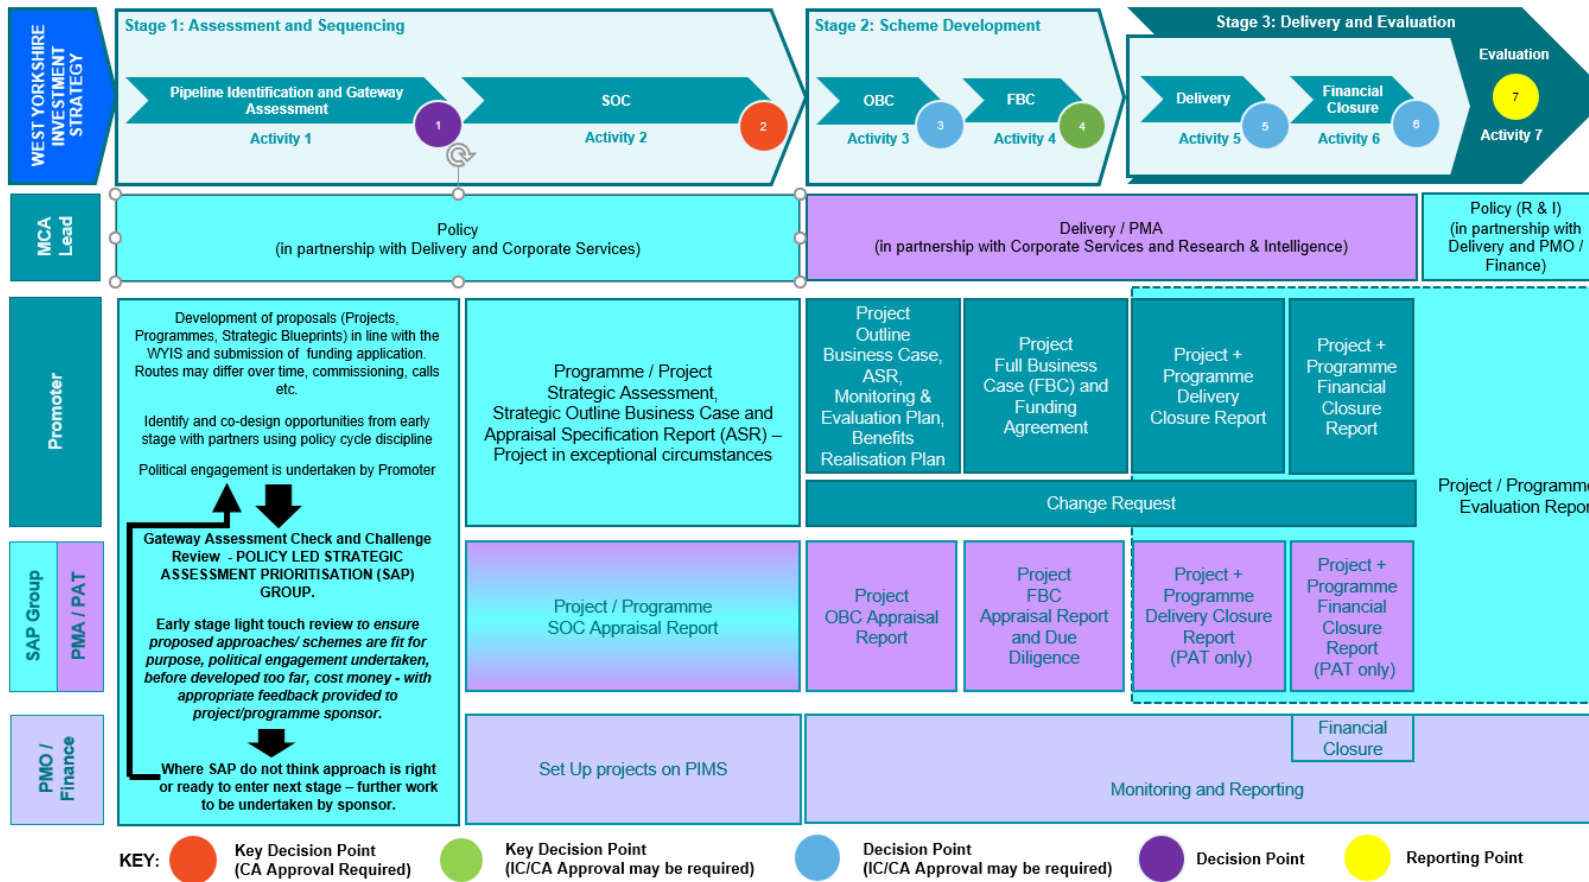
WEST YORKSHIRE INVESTMENT STRATEGY

Stage 1: Assessment and Sequencing

Pipeline Identification and Gateway Assessment

Activity 1

1

SOC

Activity 2

2

Stage 2: Scheme Development

OBC

Activity 3

3

FBC

Activity 4

4

Stage 3: Delivery and Evaluation

Delivery

Activity 5

5

Financial Closure

Activity 6

6

Evaluation

7

Activity 7

MCA Lead

Policy
(in partnership with Delivery and Corporate Services)

Delivery / PMA
(in partnership with Corporate Services and Research & Intelligence)

Policy (R & I)
(in partnership with Delivery and PMO / Finance)

Promoter

Development of proposals (Projects, Programmes, Strategic Blueprints) in line with the WYIS and submission of funding application. Routes may differ over time, commissioning, calls etc.

Identify and co-design opportunities from early stage with partners using policy cycle discipline

Political engagement is undertaken by Promoter

Gateway Assessment Check and Challenge Review - POLICY LED STRATEGIC ASSESSMENT PRIORITISATION (SAP) GROUP.

Early stage light touch review *to ensure proposed approaches/ schemes are fit for purpose, political engagement undertaken, before developed too far, cost money - with appropriate feedback provided to project/programme sponsor.*

Where SAP do not think approach is right or ready to enter next stage – further work to be undertaken by sponsor.

Programme / Project Strategic Assessment, Strategic Outline Business Case and Appraisal Specification Report (ASR) – Project in exceptional circumstances

Project Outline Business Case, ASR, Monitoring & Evaluation Plan, Benefits Realisation Plan

Project Full Business Case (FBC) and Funding Agreement

Project + Programme Delivery Closure Report

Project + Programme Financial Closure Report

Project / Programme Evaluation Report

Change Request

SAP Group

PMA / PAT

Project / Programme SOC Appraisal Report

Project OBC Appraisal Report

Project FBC Appraisal Report and Due Diligence

Project + Programme Delivery Closure Report (PAT only)

Project + Programme Financial Closure Report (PAT only)

PMO / Finance

Set Up projects on PIMS

Financial Closure

Monitoring and Reporting

KEY: Key Decision Point (CA Approval Required) Key Decision Point (IC/CA Approval may be required) Decision Point (IC/CA Approval may be required) Decision Point Reporting Point